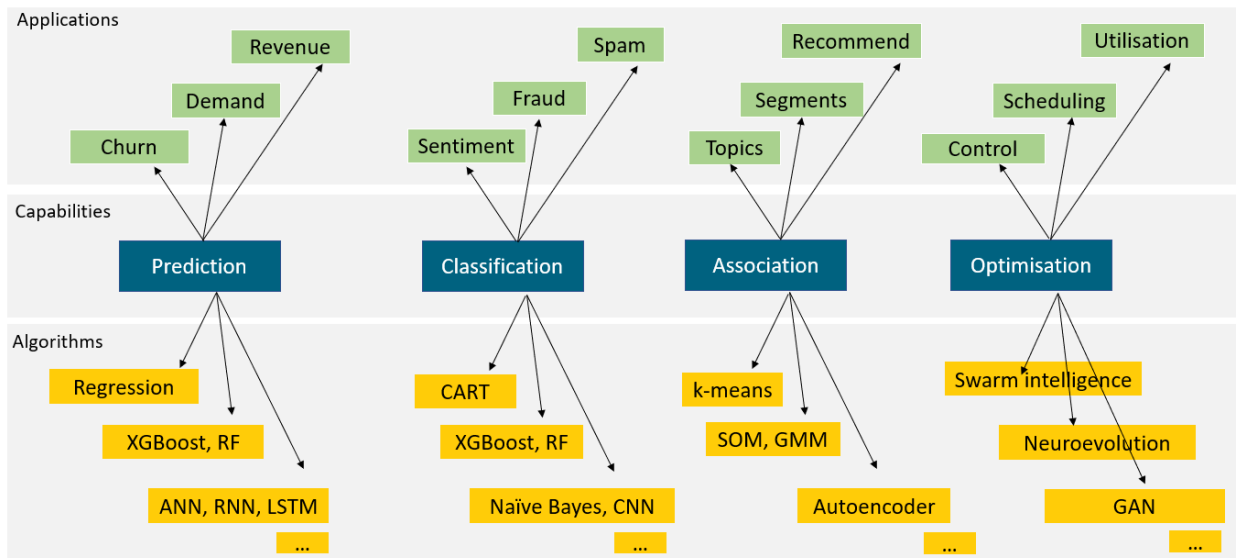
Applications

Revenue
Demand
Churn

Spam
Fraud
Sentiment

Recommend
Segments
Topics

Utilisation
Scheduling
Control

Capabilities

Prediction

Classification

Association

Optimisation

Algorithms

Regression
XGBoost, RF
ANN, RNN, LSTM
...

CART
XGBoost, RF
Naïve Bayes, CNN
...

k-means
SOM, GMM
Autoencoder
...

Swarm intelligence
Neuroevolution
GAN
...